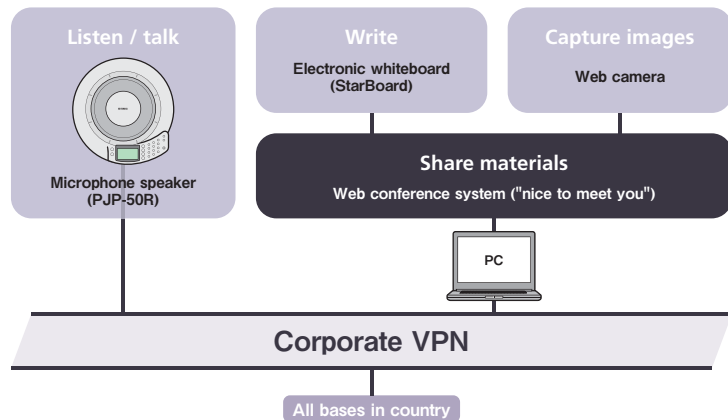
Listen / talk

Microphone speaker (PJP-50R)

Write

Electronic whiteboard (StarBoard)

Capture images

Web camera

Share materials

Web conference system ("nice to meet you")

PC

Corporate VPN

All bases in country